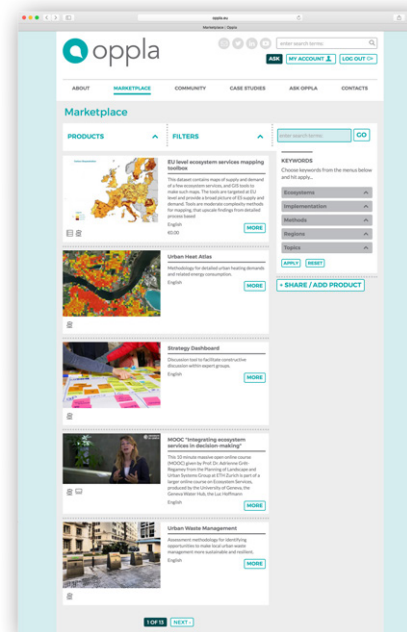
oppla.eu

Marketplace | Oppla

oppla

enter search terms

ASK MY ACCOUNT LOG OUT

ABOUT MARKETPLACE COMMUNITY CASE STUDIES ASK OPPLA CONTACTS

Marketplace

PRODUCTS

FILTERS

enter search terms GO

KEYWORDS

Choose keywords from the menus below and hit apply...

Ecosystems

Implementation

Methods

Regions

Topics

APPLY RESET

+ SHARE / ADD PRODUCT

EU level ecosystem services mapping toolbox

This dataset contains maps of supply and demand of a few ecosystem services, and GIS tools to make such maps. The tools are targeted at EU level and provide a broad picture of ES supply and demand. Tools are moderately complexity methods for mapping, that upscale findings from detailed process based

English

€0.00

MORE

Urban Heat Atlas

Methodology for detailed urban heating demands and related energy consumption.

English

MORE

Strategy Dashboard

Discussion tool to facilitate constructive discussion within expert groups.

English

MORE

MOOC "Integrating ecosystem services in decision-making"

This 10 minute massive open online course (MOOC) given by Prof. Dr. Adrienne Grêt-Regamey from the Planning of Landscape and Urban Systems Group at ETH Zurich is part of a larger online course on Ecosystem Services, produced by the University of Geneva, the Geneva Water Hub, the Luc Hoffmann

English

MORE

Urban Waste Management

Assessment methodology for identifying opportunities to make local urban waste management more sustainable and resilient.

English

MORE

1 OF 13 NEXT